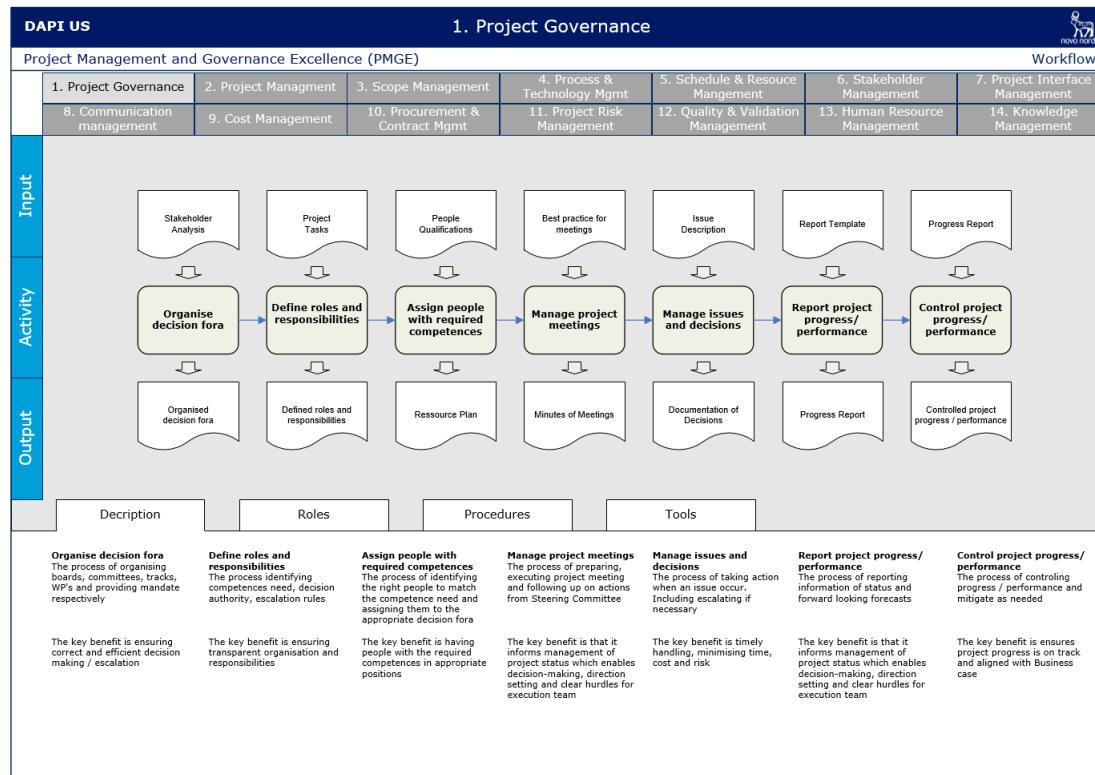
DAPI US

1. Project Governance

novo nord

Project Management and Governance Excellence (PMGE)

Workflow

1. Project Governance
2. Project Managment
3. Scope Management
4. Process & Technology Mgmt
5. Schedule & Resouce Mangement
6. Stakeholder Management
7. Project Interface Management
8. Communication management
9. Cost Management
10. Procurement & Contract Mgmt
11. Project Risk Management
12. Quality & Validation Management
13. Human Resource Management
14. Knowledge Management

Input

Activity

Output

Stakeholder Analysis

Project Tasks

People Qualifications

Best practice for meetings

Issue Description

Report Template

Progress Report

Organise decision fora

Define roles and responsibilities

Assign people with required competences

Manage project meetings

Manage issues and decisions

Report project progress/ performance

Control project progress/ performance

Organised decision fora

Defined roles and responsibilities

Ressource Plan

Minutes of Meetings

Documentation of Decisions

Progress Report

Controlled project progress / performance

Decription

Roles

Procedures

Tools

Organise decision fora
The process of organising boards, committees, tracks, WP's and providing mandate respectively

The key benefit is ensuring correct and efficient decision making / escalation

Define roles and responsibilities
The process identifying competences need, decision authority, escalation rules

The key benefit is ensuring transparent organisation and responsibilities

Assign people with required competences
The process of identifying the right people to match the competence need and assigning them to the appropriate decision fora

The key benefit is having people with the required competences in appropriate positions

Manage project meetings
The process of preparing, executing project meeting and following up on actions from Steering Committee

The key benefit is that it informs management of project status which enables decision-making, direction setting and clear hurdles for execution team

Manage issues and decisions
The process of taking action when an issue occur. Including escalating if necessary

The key benefit is timely handling, minimising time, cost and risk

Report project progress/ performance
The process of reporting information of status and forward looking forecasts

The key benefit is that it informs management of project status which enables decision-making, direction setting and clear hurdles for execution team

Control project progress/ performance
The process of controling progress / performance and mitigate as needed

The key benefit is ensures project progress is on track and aligned with Business case